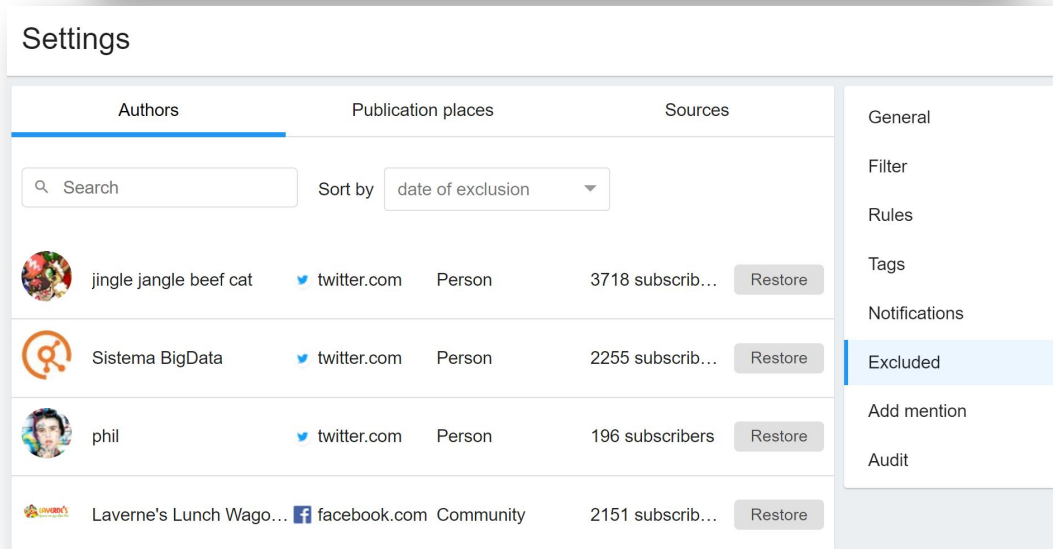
Settings

Authors | Publication places | Sources

Search

Sort by date of exclusion

| | | | | |
|---|---|---|---|---|
| jingle jangle beef cat | twitter.com | Person | 3718 subscrib… | Restore |
| Sistema BigData | twitter.com | Person | 2255 subscrib… | Restore |
| phil | twitter.com | Person | 196 subscribers | Restore |
| Laverne's Lunch Wago… | facebook.com | Community | 2151 subscrib… | Restore |

General
Filter
Rules
Tags
Notifications
Excluded
Add mention
Audit